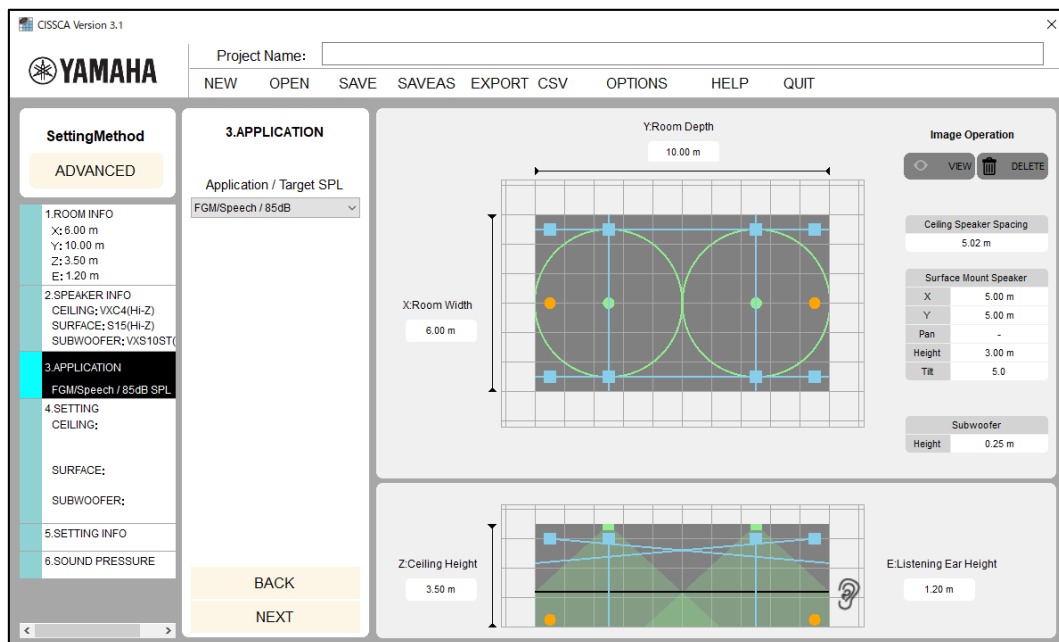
CISSCA Version 3.1
×
YAMAHA
Project Name:
NEW OPEN SAVE SAVEAS EXPORT CSV OPTIONS HELP QUIT

SettingMethod
ADVANCED

1.ROOM INFO
X: 6.00 m
Y: 10.00 m
Z: 3.50 m
E: 1.20 m
2.SPEAKER INFO
CEILING: VXC4(Hi-Z)
SURFACE: S15(Hi-Z)
SUBWOOFER: VXS10ST(
3.APPLICATION
FGM/Speech / 85dB SPL
4.SETTING
CEILING:
SURFACE:
SUBWOOFER:
5.SETTING INFO
6.SOUND PRESSURE

3.APPLICATION
Application / Target SPL
FGM/Speech / 85dB
BACK
NEXT

Y:Room Depth
10.00 m
X:Room Width
6.00 m

Image Operation
VIEW DELETE

| Ceiling Speaker Spacing | |
|---|---|
| 5.02 m | |

| Surface Mount Speaker | |
|---|---|
| X | 5.00 m |
| Y | 5.00 m |
| Pan | - |
| Height | 3.00 m |
| Tilt | 5.0 |

| Subwoofer | |
|---|---|
| Height | 0.25 m |

Z:Ceiling Height
3.50 m
E:Listening Ear Height
1.20 m